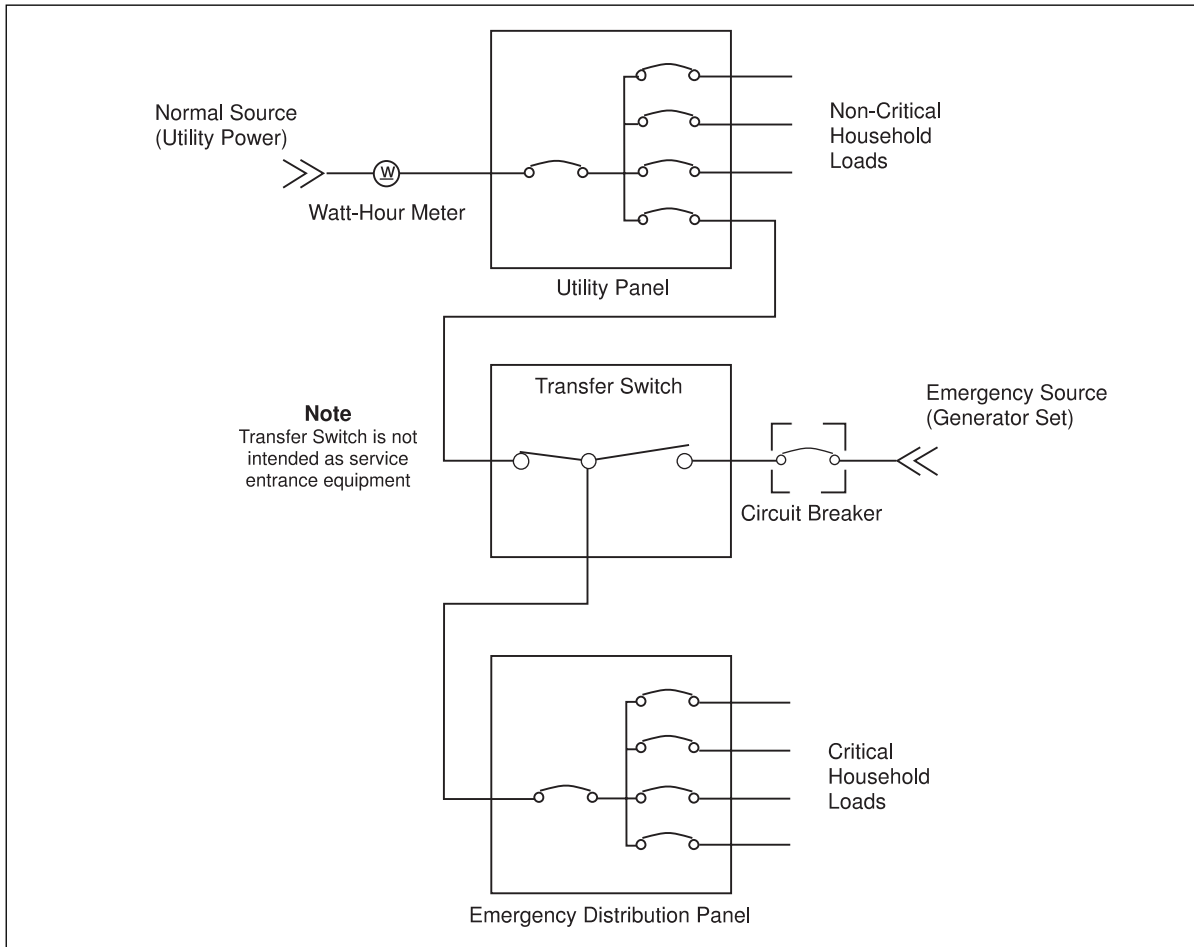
Normal Source (Utility Power)

W

Watt-Hour Meter

Non-Critical Household Loads

Utility Panel

Transfer Switch

Note
Transfer Switch is not intended as service entrance equipment

Emergency Source (Generator Set)

Circuit Breaker

Critical Household Loads

Emergency Distribution Panel